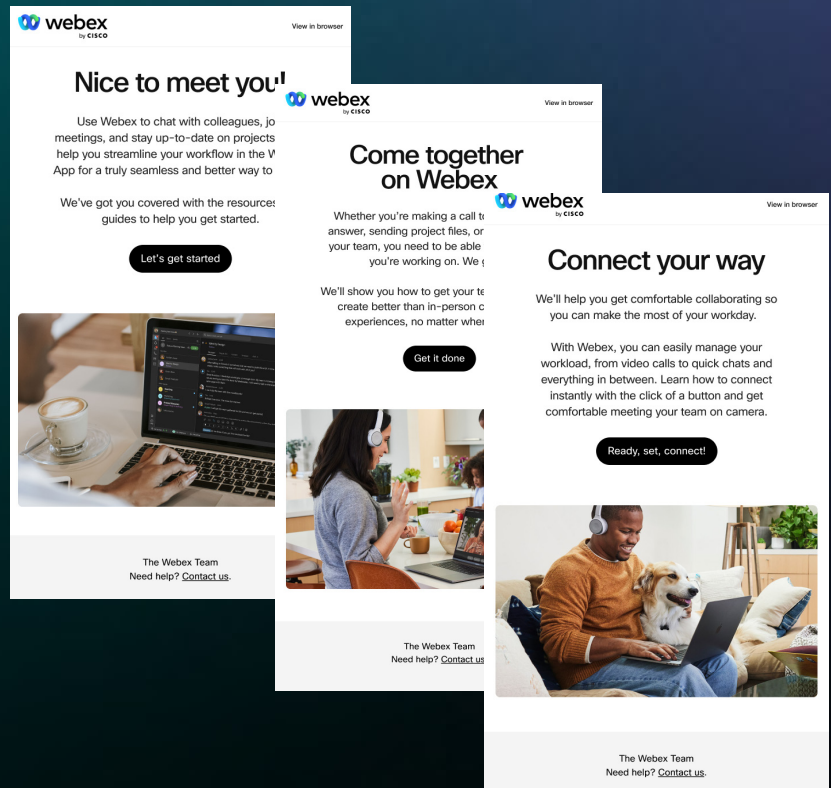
webex
by CISCO

View in browser

Nice to meet you!

Use Webex to chat with colleagues, jo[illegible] meetings, and stay up-to-date on projects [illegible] help you streamline your workflow in the W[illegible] App for a truly seamless and better way to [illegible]

We've got you covered with the resources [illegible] guides to help you get started.

Let's get started

The Webex Team
Need help? Contact us.

webex
by CISCO

View in browser

Come together on Webex

Whether you're making a call to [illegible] answer, sending project files, or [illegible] your team, you need to be able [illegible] you're working on. We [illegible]

We'll show you how to get your te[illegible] create better than in-person c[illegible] experiences, no matter wher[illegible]

Get it done

The Webex Team
Need help? Contact us

webex
by CISCO

View in browser

Connect your way

We'll help you get comfortable collaborating so you can make the most of your workday.

With Webex, you can easily manage your workload, from video calls to quick chats and everything in between. Learn how to connect instantly with the click of a button and get comfortable meeting your team on camera.

Ready, set, connect!

The Webex Team
Need help? Contact us.